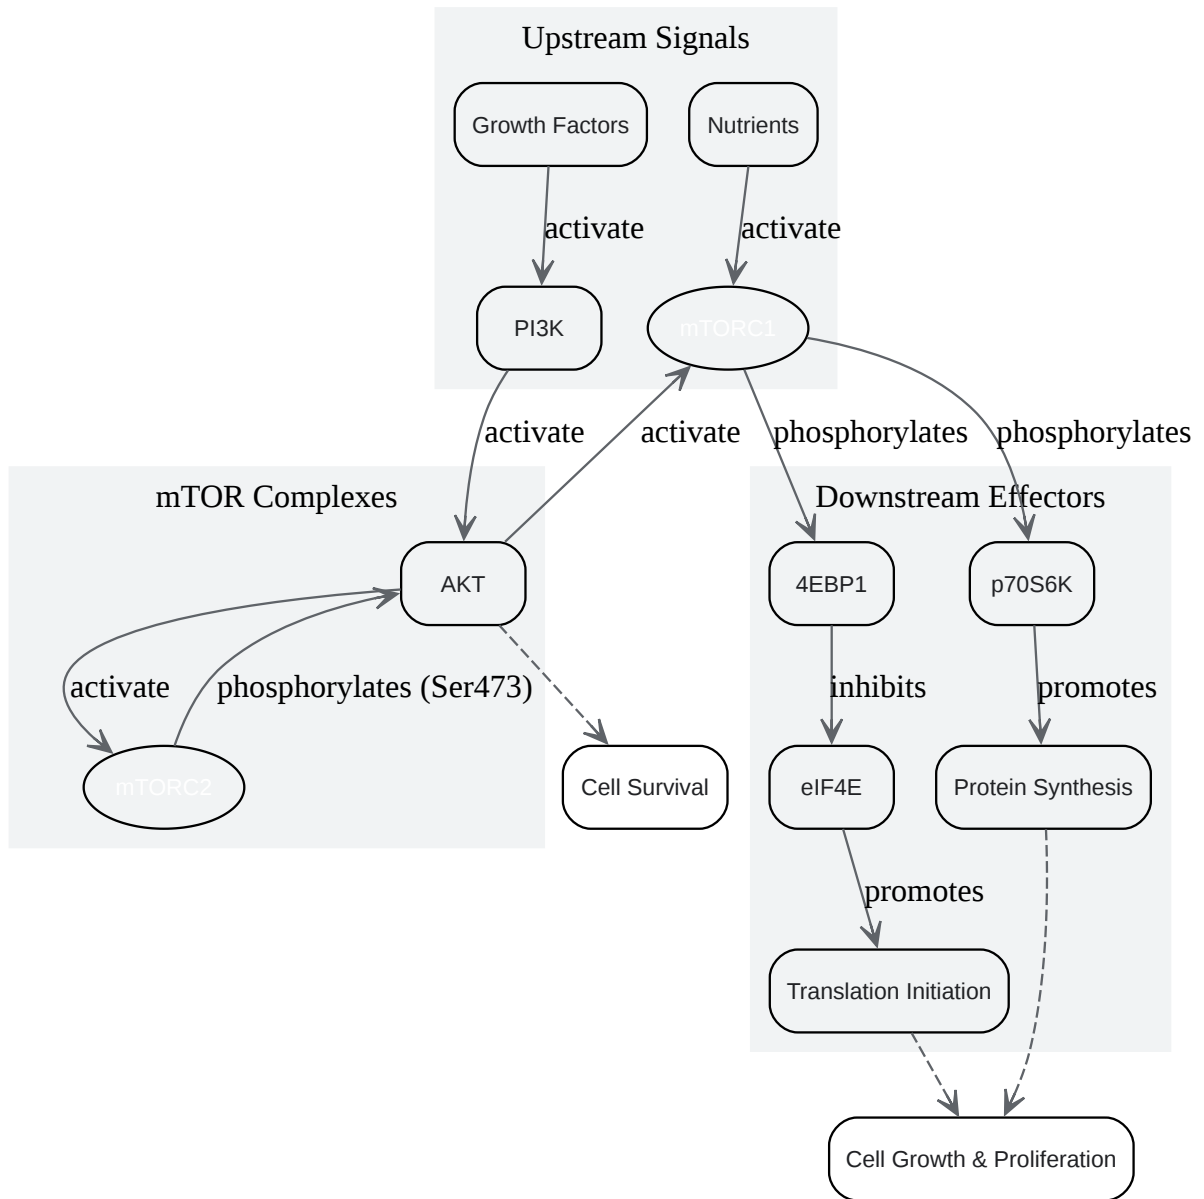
Upstream Signals

Growth Factors

Nutrients

activate

activate

PI3K

mTORC1

activate

activate

phosphorylates

phosphorylates

mTOR Complexes

Downstream Effectors

AKT

4EBP1

p70S6K

activate

phosphorylates (Ser473)

inhibits

promotes

mTORC2

Cell Survival

eIF4E

Protein Synthesis

promotes

Translation Initiation

Cell Growth & Proliferation